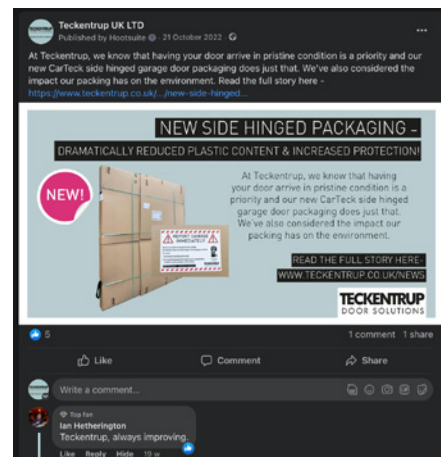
Teckentrup UK LTD
Published by Hootsuite · 21 October 2022 ·

At Teckentrup, we know that having your door arrive in pristine condition is a priority and our new CarTeck side hinged garage door packaging does just that. We've also considered the impact our packing has on the environment. Read the full story here - https://www.teckentrup.co.uk/.../new-side-hinged...

NEW SIDE HINGED PACKAGING -

DRAMATICALLY REDUCED PLASTIC CONTENT & INCREASED PROTECTION!

NEW!

At Teckentrup, we know that having your door arrive in pristine condition is a priority and our new CarTeck side hinged garage door packaging does just that. We've also considered the impact our packing has on the environment.

READ THE FULL STORY HERE:
WWW.TECKENTRUP.CO.UK/NEWS

TECKENTRUP
DOOR SOLUTIONS

5

1 comment 1 share

Like

Comment

Share

Write a comment...

Top fan
Ian Hetherington
Teckentrup, always improving.

Like Reply Hide 19 w